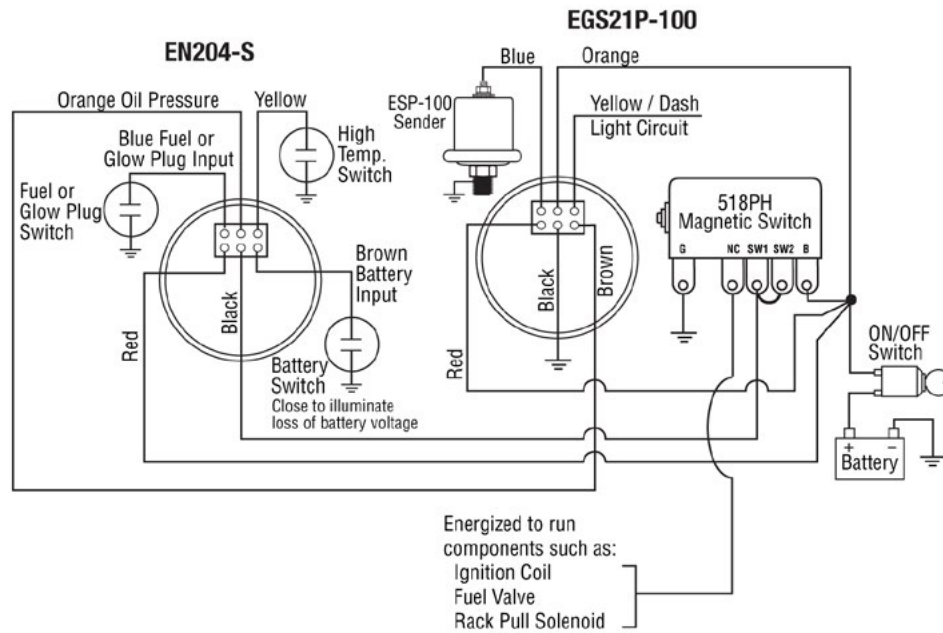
EN204-S

EGS21P-100

Orange Oil Pressure

Yellow

Blue Fuel or Glow Plug Input

High Temp. Switch

Fuel or Glow Plug Switch

Black

Red

Brown Battery Input

Battery Switch

Close to illuminate loss of battery voltage

Blue

Orange

ESP-100 Sender

Yellow / Dash Light Circuit

Black

Brown

Red

518PH Magnetic Switch

G

NC

SW1

SW2

B

ON/OFF Switch

+

−

Battery

Energized to run components such as:
Ignition Coil
Fuel Valve
Rack Pull Solenoid